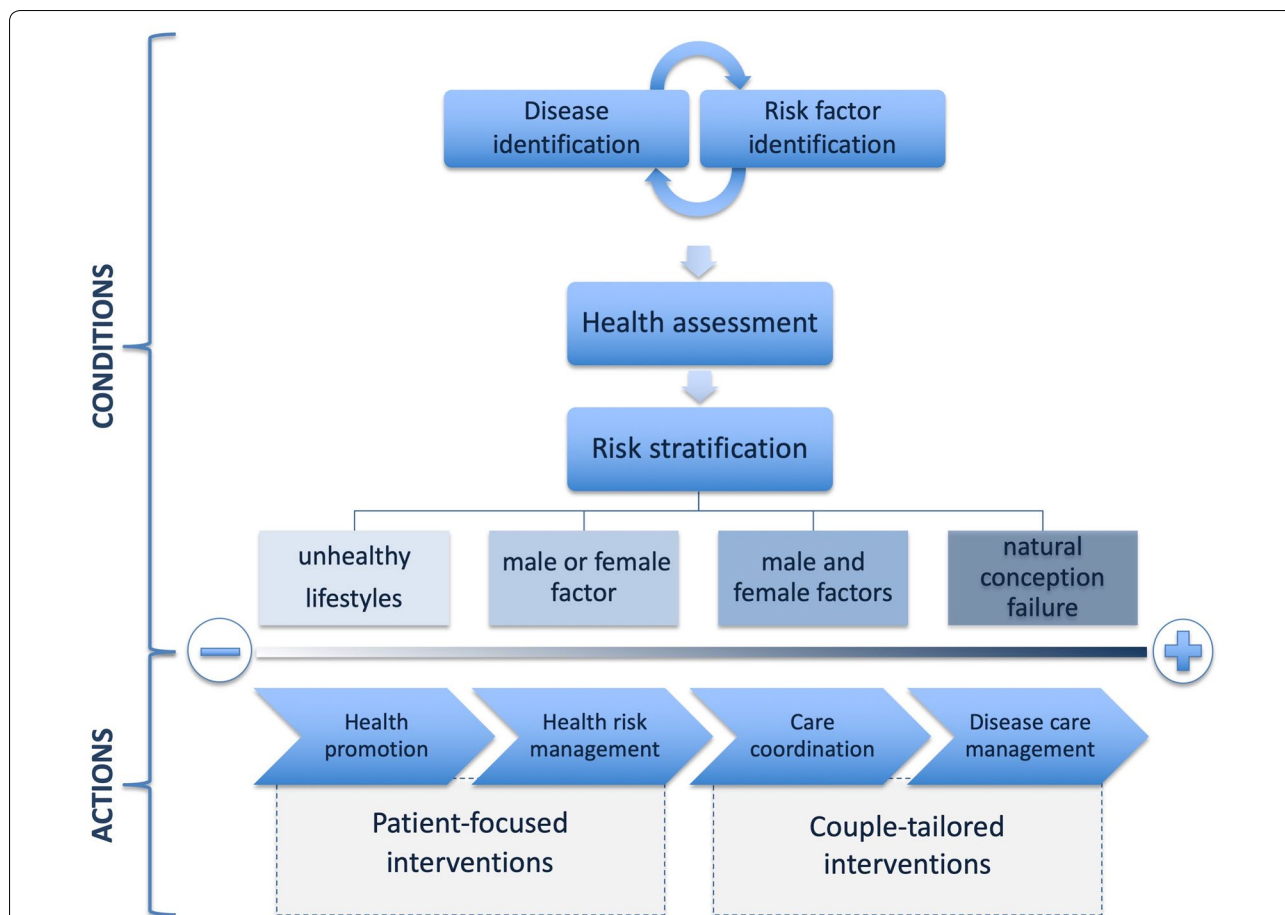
CONDITIONS

Disease identification

Risk factor identification

Health assessment

Risk stratification

unhealthy lifestyles

male or female factor

male and female factors

natural conception failure

ACTIONS

Health promotion

Health risk management

Care coordination

Disease care management

Patient-focused interventions

Couple-tailored interventions